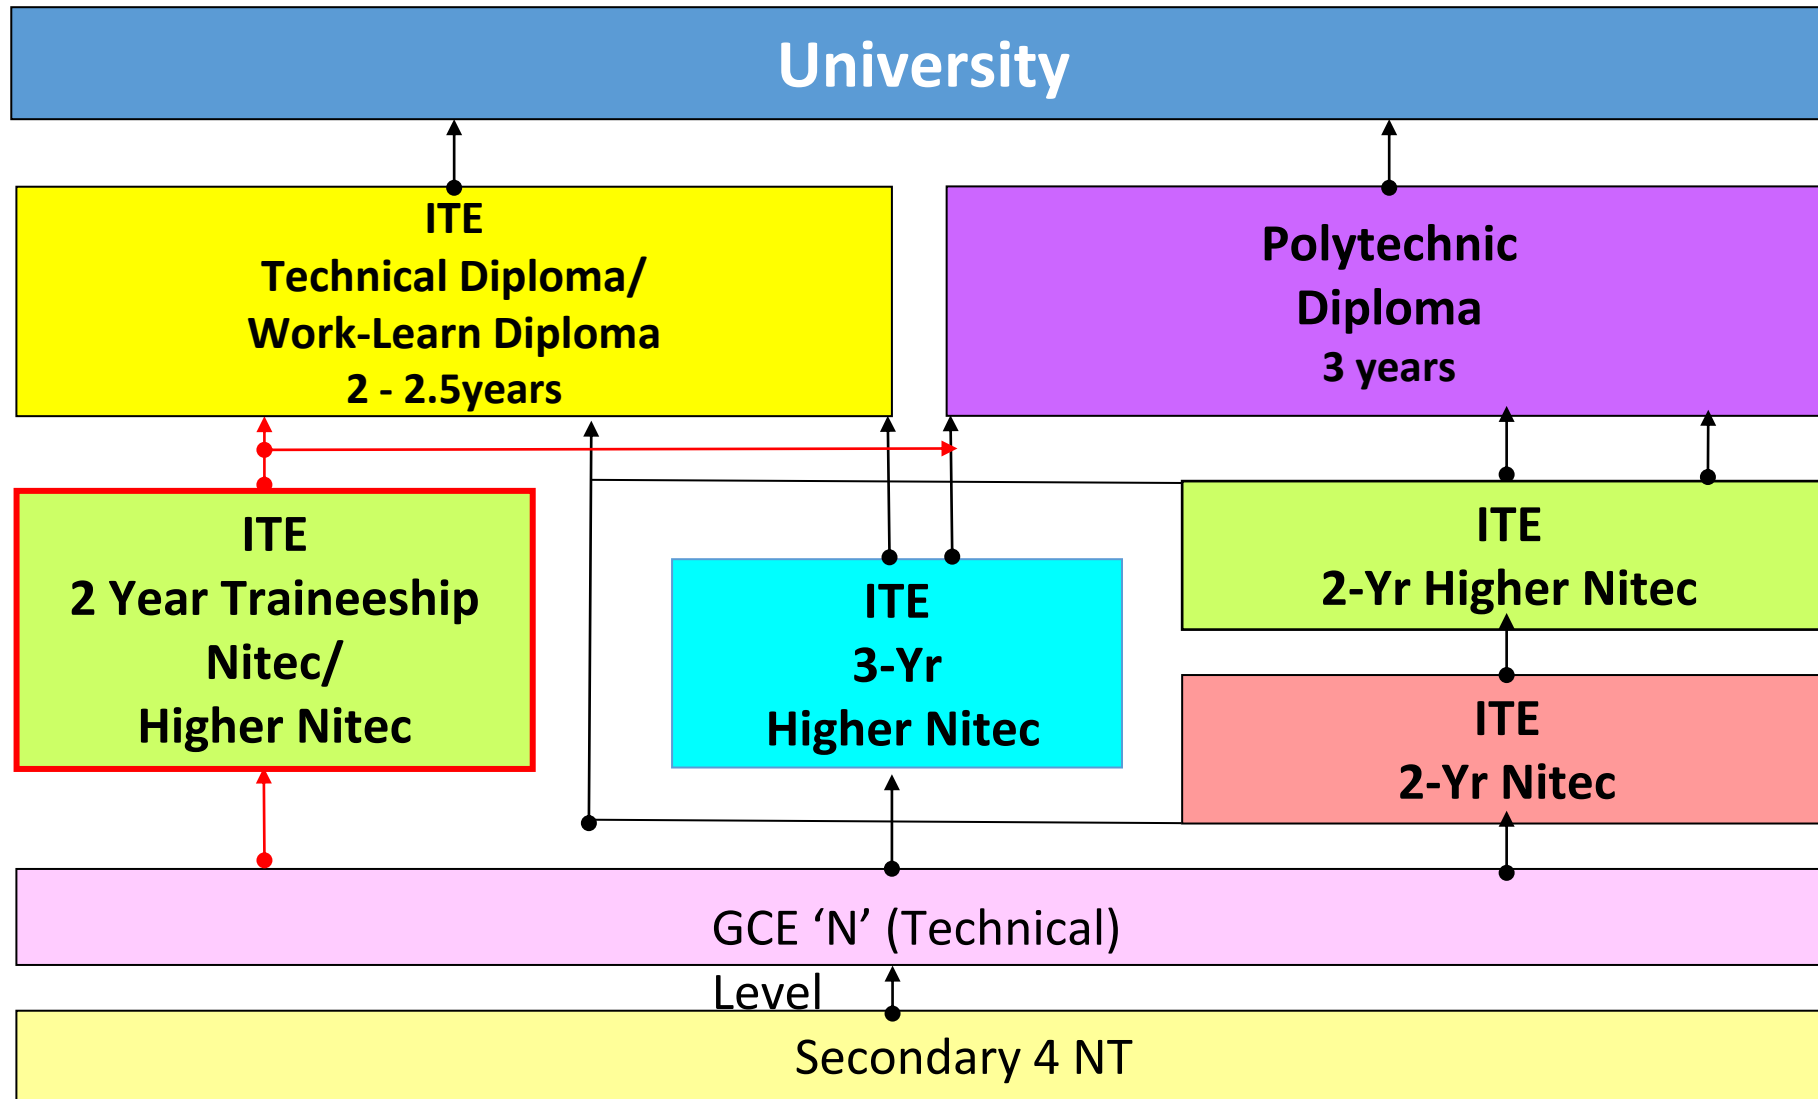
University

ITE
Technical Diploma/
Work-Learn Diploma
2 - 2.5years

Polytechnic
Diploma
3 years

ITE
2 Year Traineeship
Nitec/
Higher Nitec

ITE
3-Yr
Higher Nitec

ITE
2-Yr Higher Nitec

ITE
2-Yr Nitec

GCE ‘N’ (Technical)
Level

Secondary 4 NT